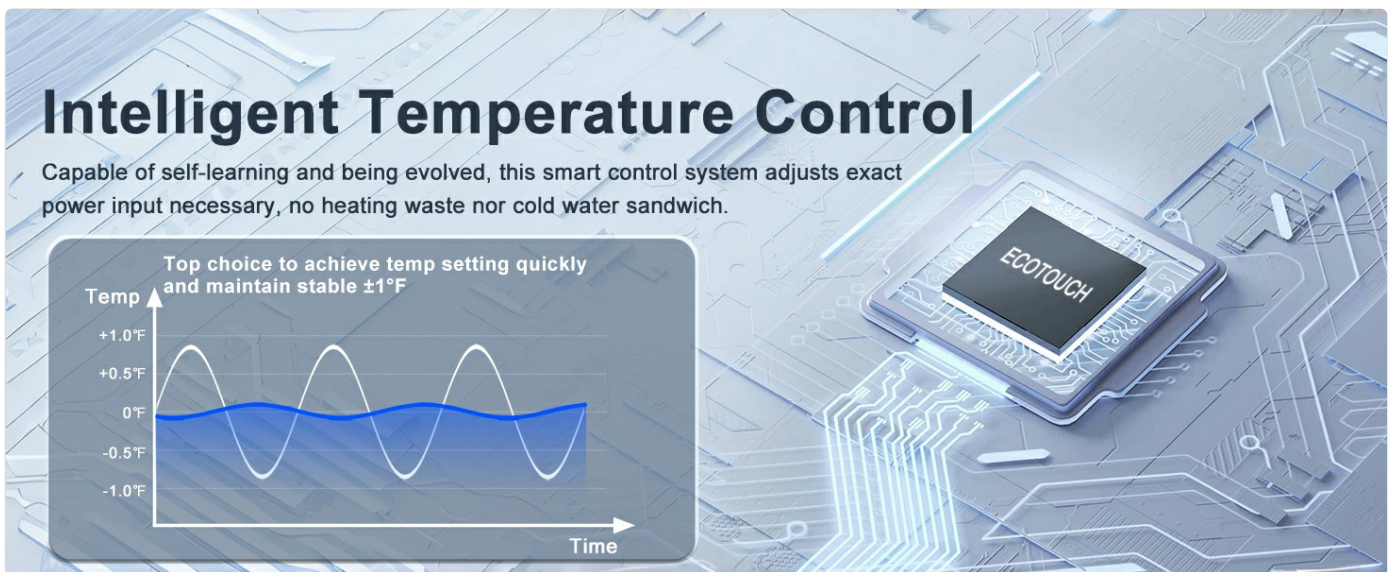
Intelligent Temperature Control

Capable of self-learning and being evolved, this smart control system adjusts exact power input necessary, no heating waste nor cold water sandwich.

Top choice to achieve temp setting quickly and maintain stable ±1°F

Temp

+1.0℉

+0.5℉

0℉

-0.5℉

-1.0℉

Time

ECOTOUCH